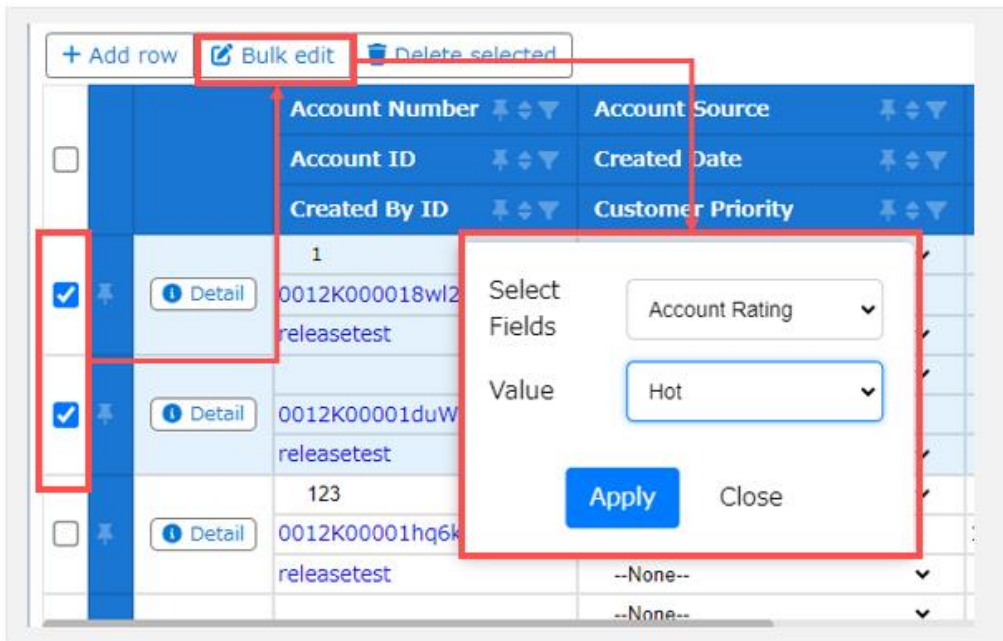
+ Add row   Bulk edit   Delete selected

Account Number
Account Source
Account ID
Created Date
Created By ID
Customer Priority

1
Detail
0012K000018wl2
releasetest

Detail
0012K00001duW
releasetest

123
Detail
0012K00001hq6k
releasetest
--None--
--None--

Select Fields
Account Rating
Value
Hot
Apply
Close